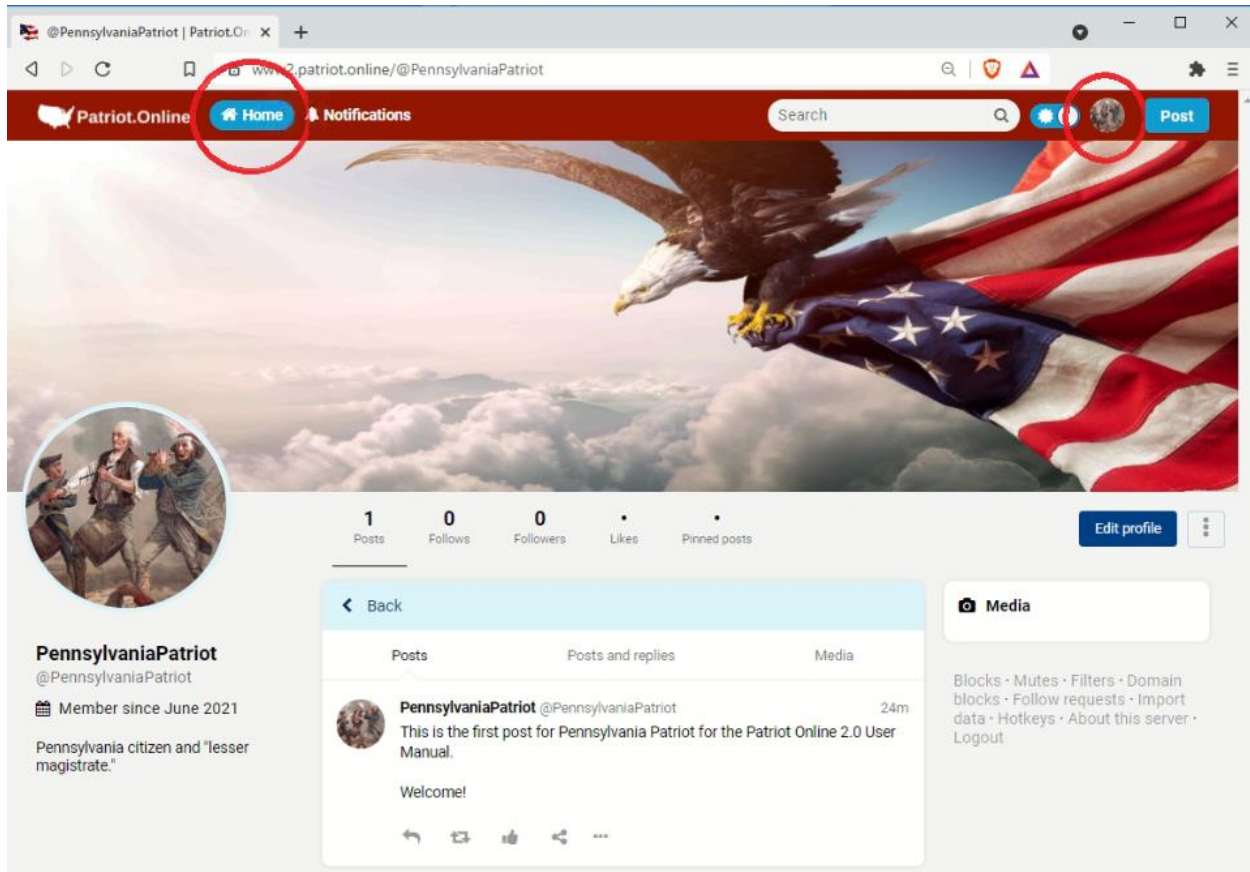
@PennsylvaniaPatriot | Patriot.On ×
+

www2.patriot.online/@PennsylvaniaPatriot

Patriot.Online
Home
Notifications
Search
Post

1 Posts
0 Follows
0 Followers
• Likes
• Pinned posts

Edit profile

Back

Posts
Posts and replies
Media

PennsylvaniaPatriot @PennsylvaniaPatriot 24m
This is the first post for Pennsylvania Patriot for the Patriot Online 2.0 User Manual.

Welcome!

Media

Blocks · Mutes · Filters · Domain blocks · Follow requests · Import data · Hotkeys · About this server · Logout

PennsylvaniaPatriot
@PennsylvaniaPatriot
Member since June 2021

Pennsylvania citizen and "lesser magistrate."